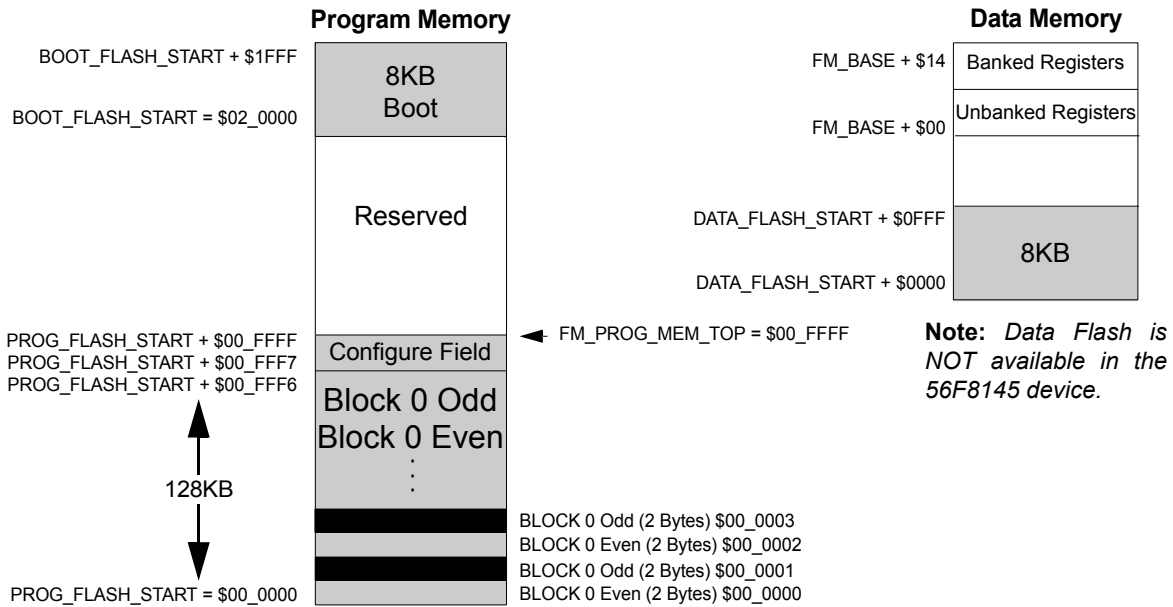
Program Memory

BOOT_FLASH_START + $1FFF
BOOT_FLASH_START = $02_0000

8KB
Boot

Reserved

PROG_FLASH_START + $00_FFFF
PROG_FLASH_START + $00_FFF7
PROG_FLASH_START + $00_FFF6

Configure Field

FM_PROG_MEM_TOP = $00_FFFF

Block 0 Odd
Block 0 Even
⋮

128KB

PROG_FLASH_START = $00_0000

BLOCK 0 Odd (2 Bytes) $00_0003
BLOCK 0 Even (2 Bytes) $00_0002
BLOCK 0 Odd (2 Bytes) $00_0001
BLOCK 0 Even (2 Bytes) $00_0000

Data Memory

FM_BASE + $14
Banked Registers
Unbanked Registers
FM_BASE + $00

DATA_FLASH_START + $0FFF
8KB
DATA_FLASH_START + $0000

**Note:** *Data Flash is NOT available in the 56F8145 device.*